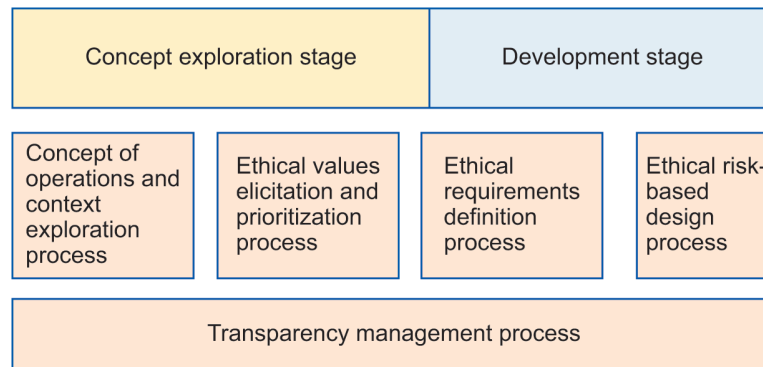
Concept exploration stage

Development stage

Concept of operations and context exploration process

Ethical values elicitation and prioritization process

Ethical requirements definition process

Ethical risk-based design process

Transparency management process